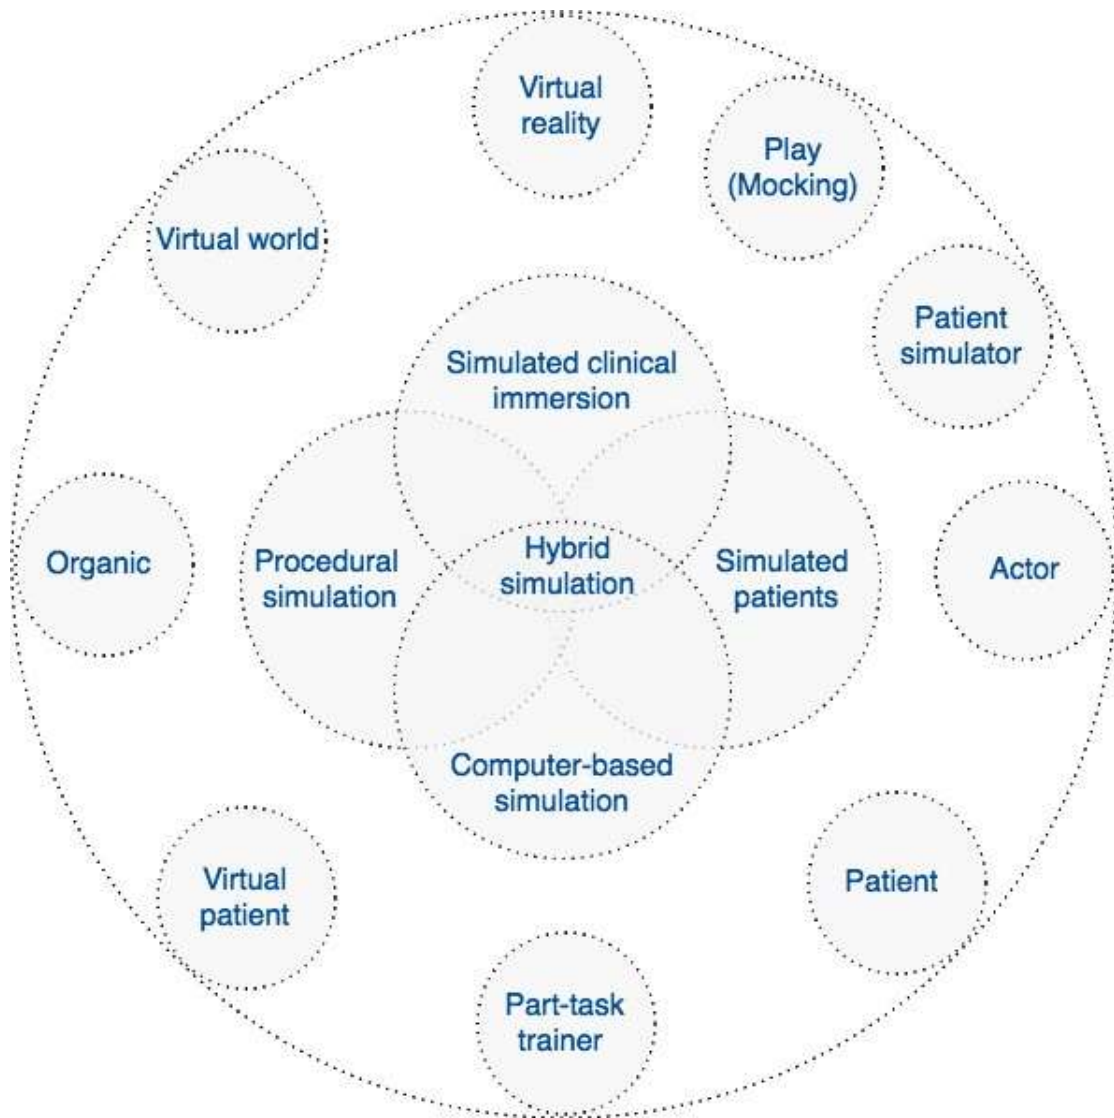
Virtual reality

Play (Mocking)

Virtual world

Patient simulator

Simulated clinical immersion

Organic

Procedural simulation

Hybrid simulation

Simulated patients

Actor

Computer-based simulation

Virtual patient

Patient

Part-task trainer